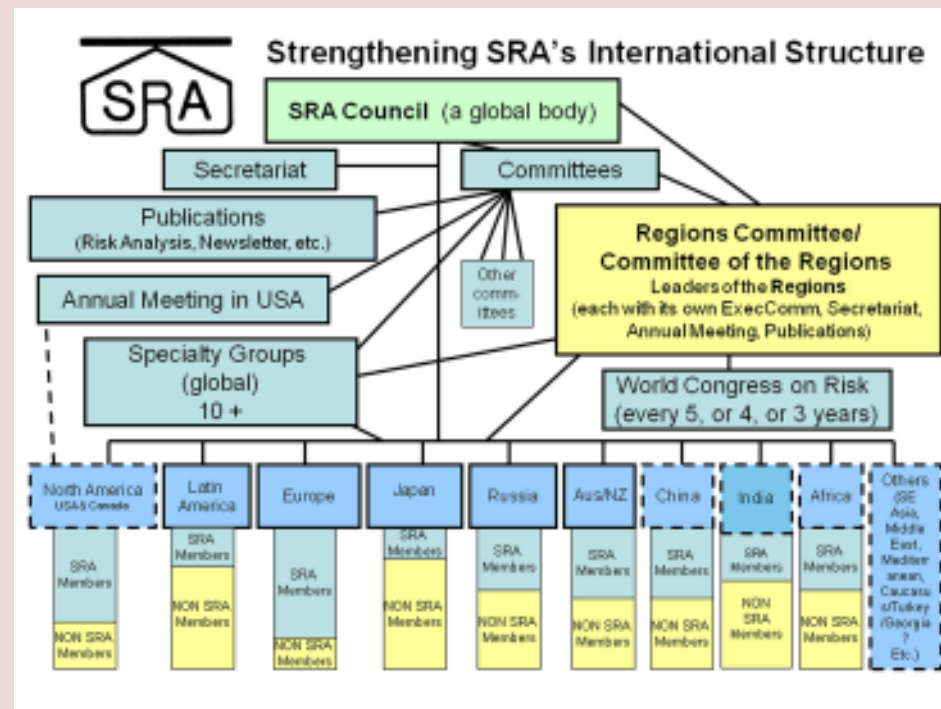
SRA

Strengthening SRA's International Structure

SRA Council (a global body)

Secretariat

Committees

Publications (Risk Analysis, Newsletter, etc.)

Other committees

Regions Committee/ Committee of the Regions
Leaders of the Regions
(each with its own ExecComm, Secretariat, Annual Meeting, Publications)

Annual Meeting in USA

Specialty Groups (global) 10 +

World Congress on Risk (every 5, or 4, or 3 years)

North America
USA & Canada

SRA Members

NON SRA Members

Latin America

SRA Members

NON SRA Members

Europe

SRA Members

NON SRA Members

Japan

SRA Members

NON SRA Members

Russia

SRA Members

NON SRA Members

Aus/NZ

SRA Members

NON SRA Members

China

SRA Members

NON SRA Members

India

SRA Members

NON SRA Members

Africa

SRA Members

NON SRA Members

Others (SE Asia, Middle East, Mediterranean, Caucasus/Turkey /Georgia ? Etc.)